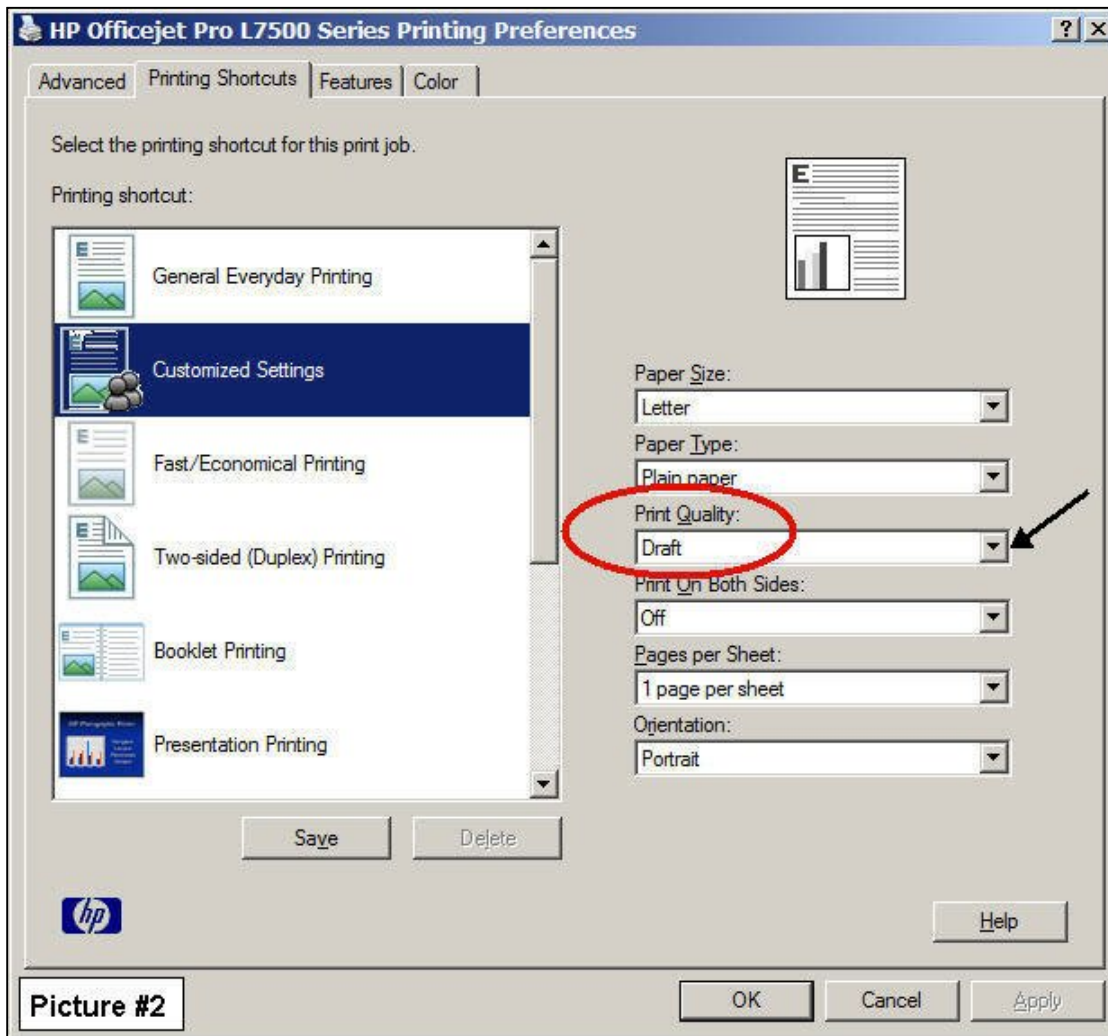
HP Officejet Pro L7500 Series Printing Preferences
? X

Advanced | Printing Shortcuts | Features | Color

Select the printing shortcut for this print job.

Printing shortcut:

General Everyday Printing

Customized Settings

Fast/Economical Printing

Two-sided (Duplex) Printing

Booklet Printing

Presentation Printing

Paper Size:
Letter

Paper Type:
Plain paper

Print Quality:
Draft

Print On Both Sides:
Off

Pages per Sheet:
1 page per sheet

Orientation:
Portrait

Save
Delete

hp

Help

Picture #2

OK
Cancel
Apply